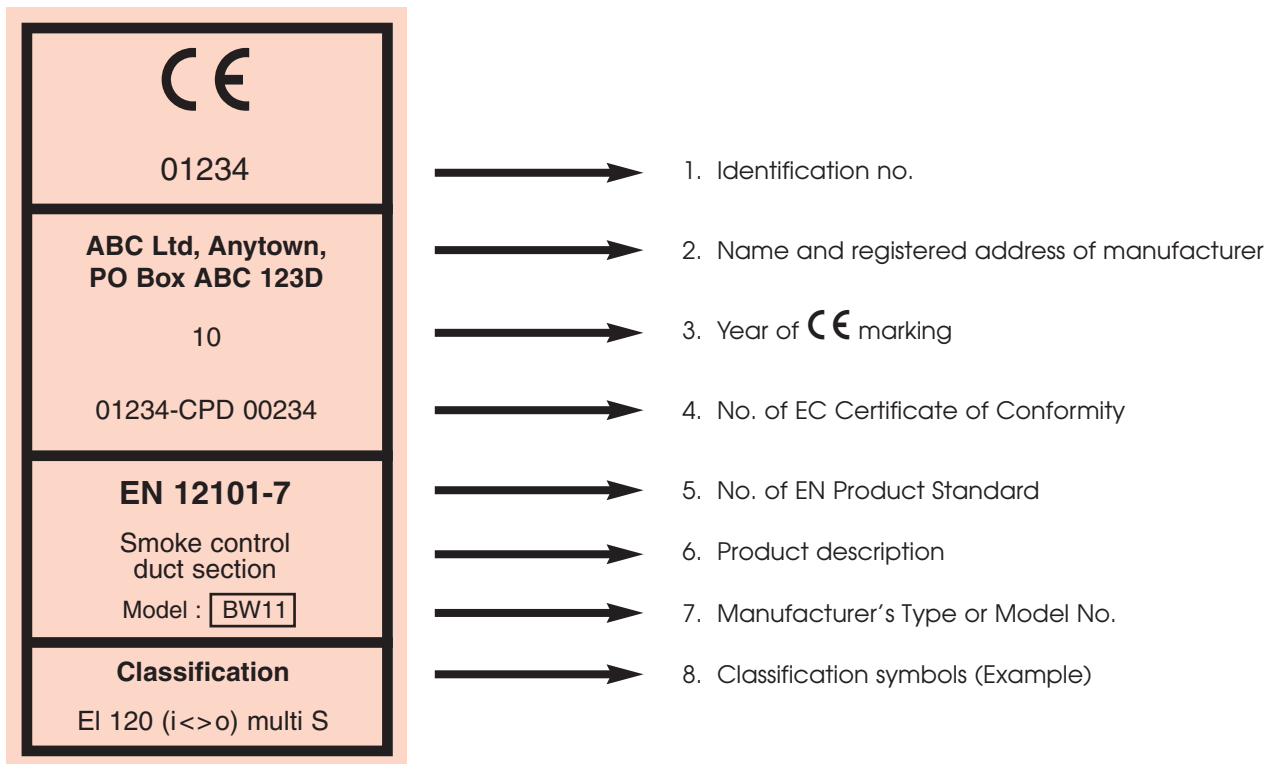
CE

01234

ABC Ltd, Anytown, PO Box ABC 123D

10

01234-CPD 00234

EN 12101-7

Smoke control duct section

Model : BW11

Classification

EI 120 (i<>o) multi S

1. Identification no.

2. Name and registered address of manufacturer

3. Year of CE marking

4. No. of EC Certificate of Conformity

5. No. of EN Product Standard

6. Product description

7. Manufacturer's Type or Model No.

8. Classification symbols (Example)